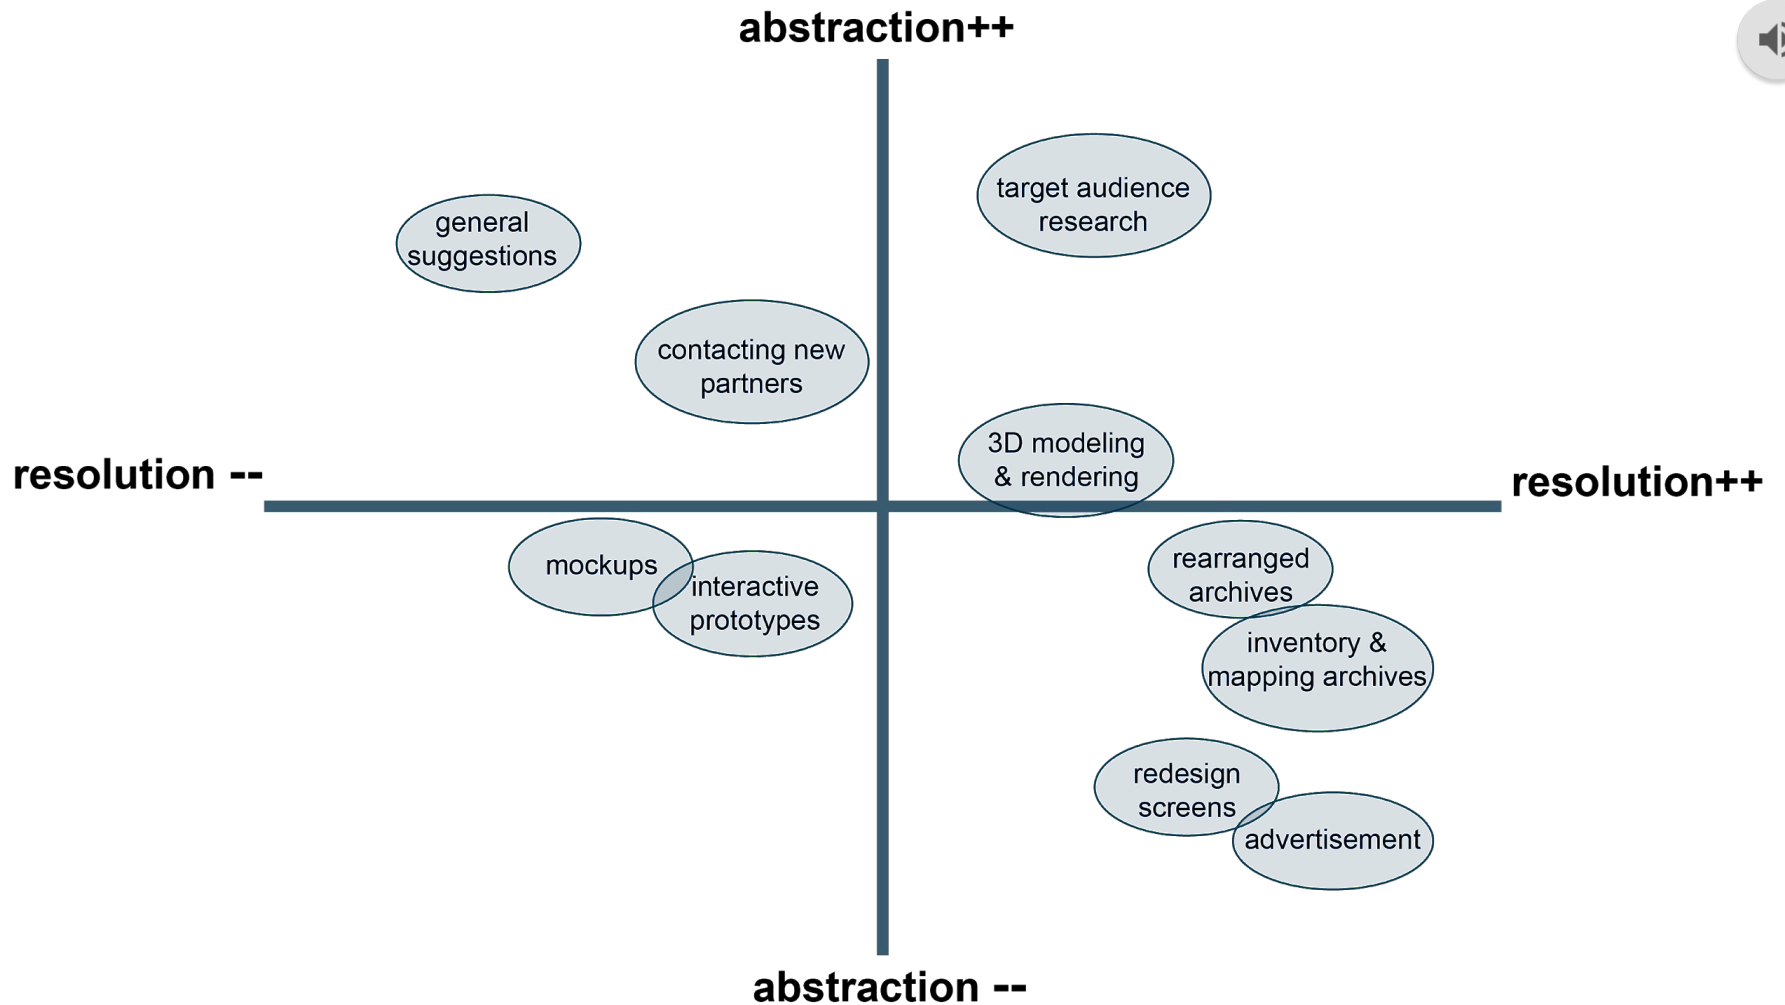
abstraction++

general suggestions

target audience research

contacting new partners

3D modeling & rendering

resolution --

resolution++

mockups

interactive prototypes

rearranged archives

inventory & mapping archives

redesign screens

advertisement

abstraction --